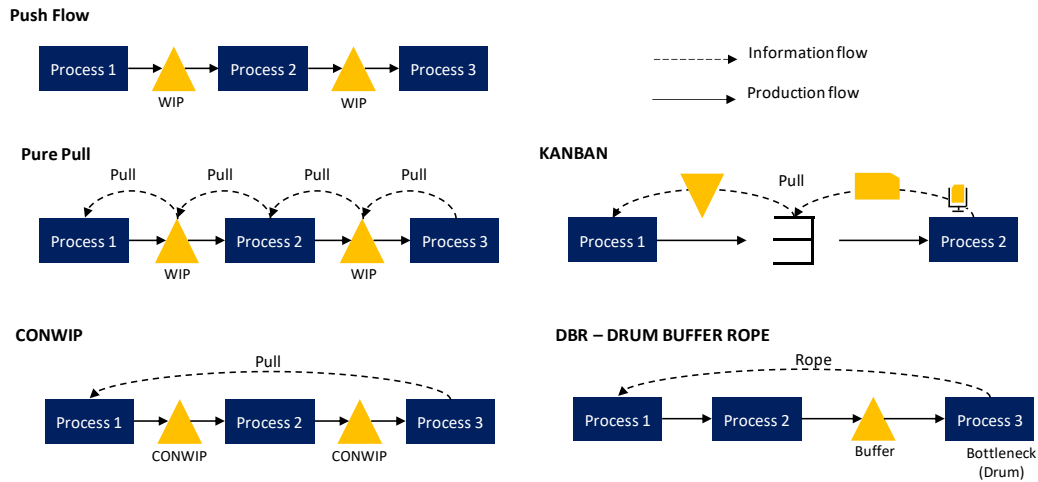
Push Flow

Process 1
WIP
Process 2
WIP
Process 3

Information flow

Production flow

Pure Pull

Pull
Pull
Pull
Pull
Process 1
WIP
Process 2
WIP
Process 3

KANBAN

Pull
Process 1
Process 2

CONWIP

Pull
Process 1
CONWIP
Process 2
CONWIP
Process 3

DBR – DRUM BUFFER ROPE

Rope
Process 1
Process 2
Buffer
Process 3
Bottleneck (Drum)